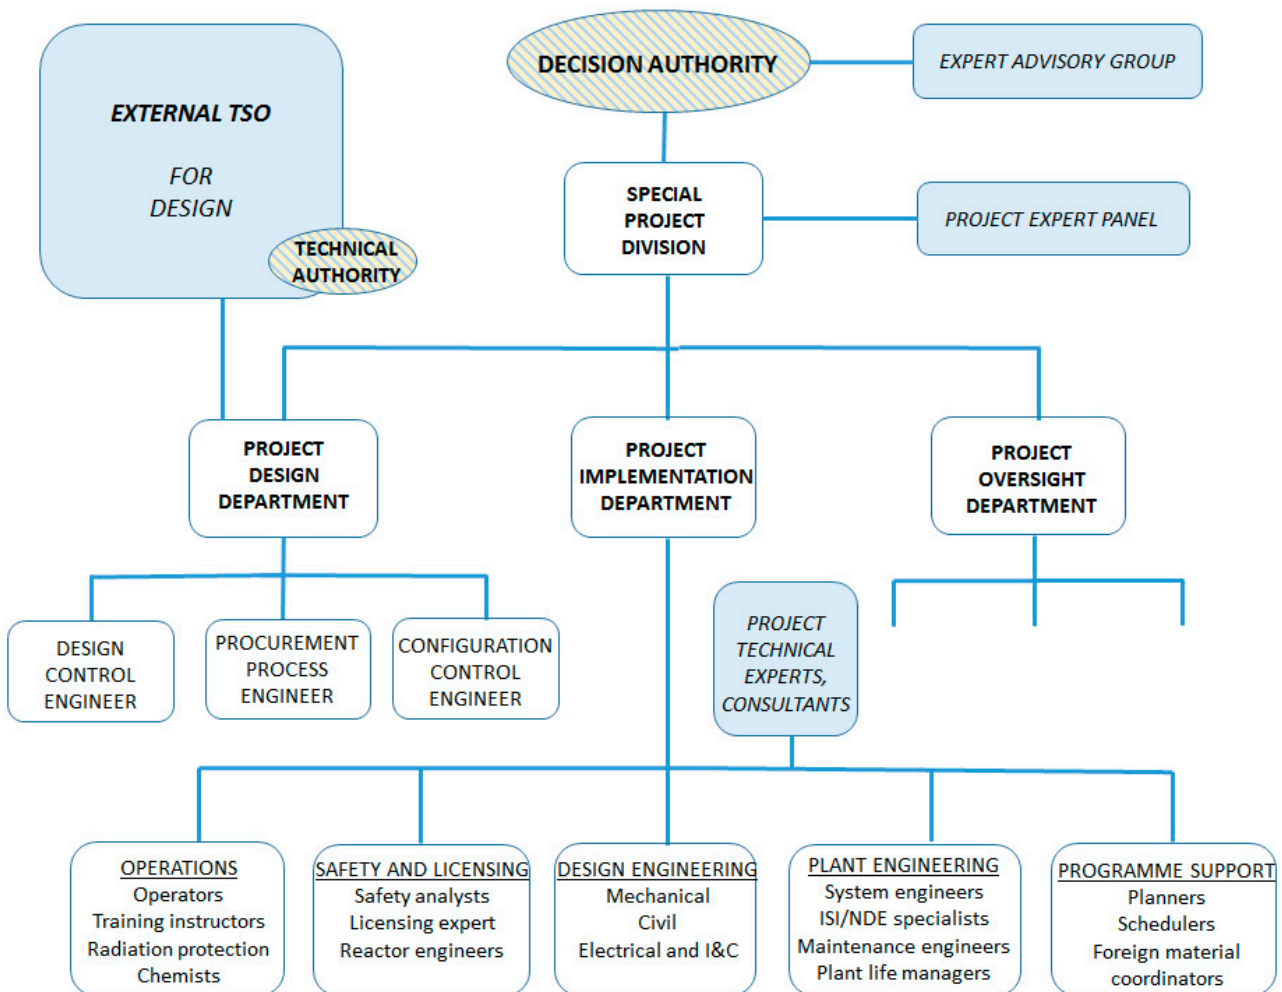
EXTERNAL TSO

FOR DESIGN

TECHNICAL AUTHORITY

DECISION AUTHORITY

EXPERT ADVISORY GROUP

SPECIAL PROJECT DIVISION

PROJECT EXPERT PANEL

PROJECT DESIGN DEPARTMENT

PROJECT IMPLEMENTATION DEPARTMENT

PROJECT OVERSIGHT DEPARTMENT

DESIGN CONTROL ENGINEER

PROCUREMENT PROCESS ENGINEER

CONFIGURATION CONTROL ENGINEER

PROJECT TECHNICAL EXPERTS, CONSULTANTS

OPERATIONS
Operators
Training instructors
Radiation protection
Chemists

SAFETY AND LICENSING
Safety analysts
Licensing expert
Reactor engineers

DESIGN ENGINEERING
Mechanical
Civil
Electrical and I&C

PLANT ENGINEERING
System engineers
ISI/NDE specialists
Maintenance engineers
Plant life managers

PROGRAMME SUPPORT
Planners
Schedulers
Foreign material coordinators